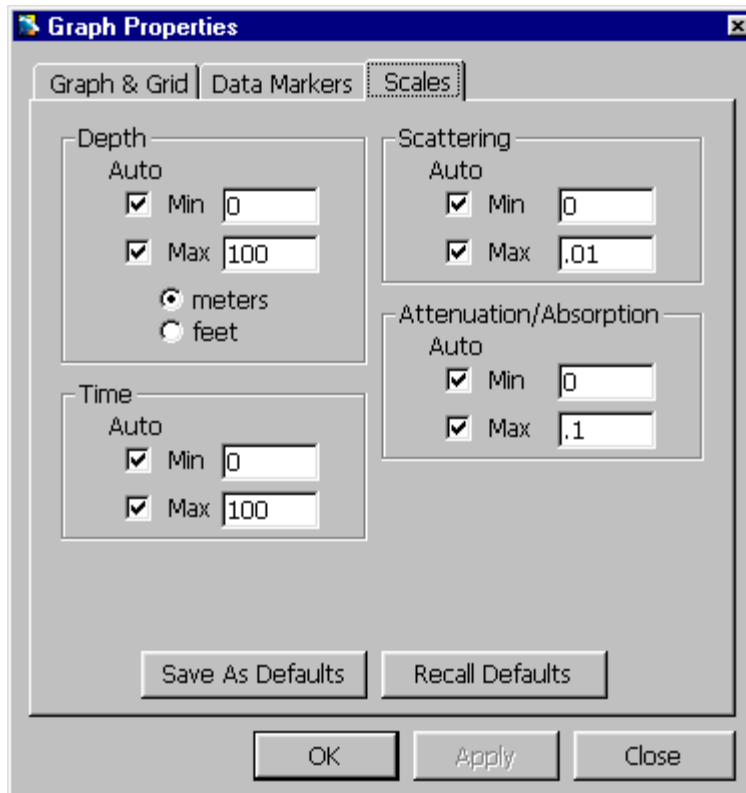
Graph Properties

Graph & Grid | Data Markers | Scales

Depth
Auto
Min 0
Max 100
meters
feet

Time
Auto
Min 0
Max 100

Scattering
Auto
Min 0
Max .01

Attenuation/Absorption
Auto
Min 0
Max .1

Save As Defaults
Recall Defaults

OK
Apply
Close